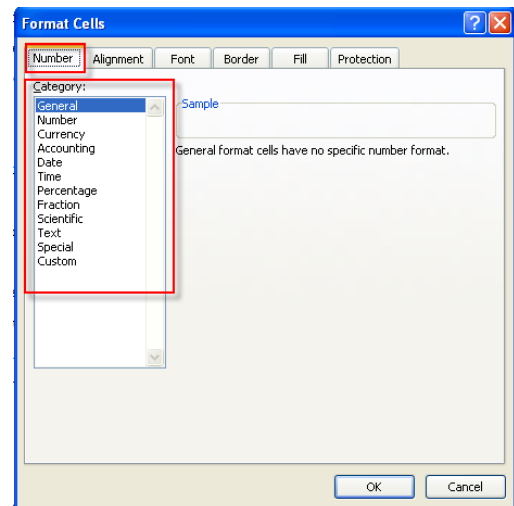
Format Cells

?

Number
Alignment
Font
Border
Fill
Protection

Category:
General
Number
Currency
Accounting
Date
Time
Percentage
Fraction
Scientific
Text
Special
Custom

Sample

General format cells have no specific number format.

OK
Cancel